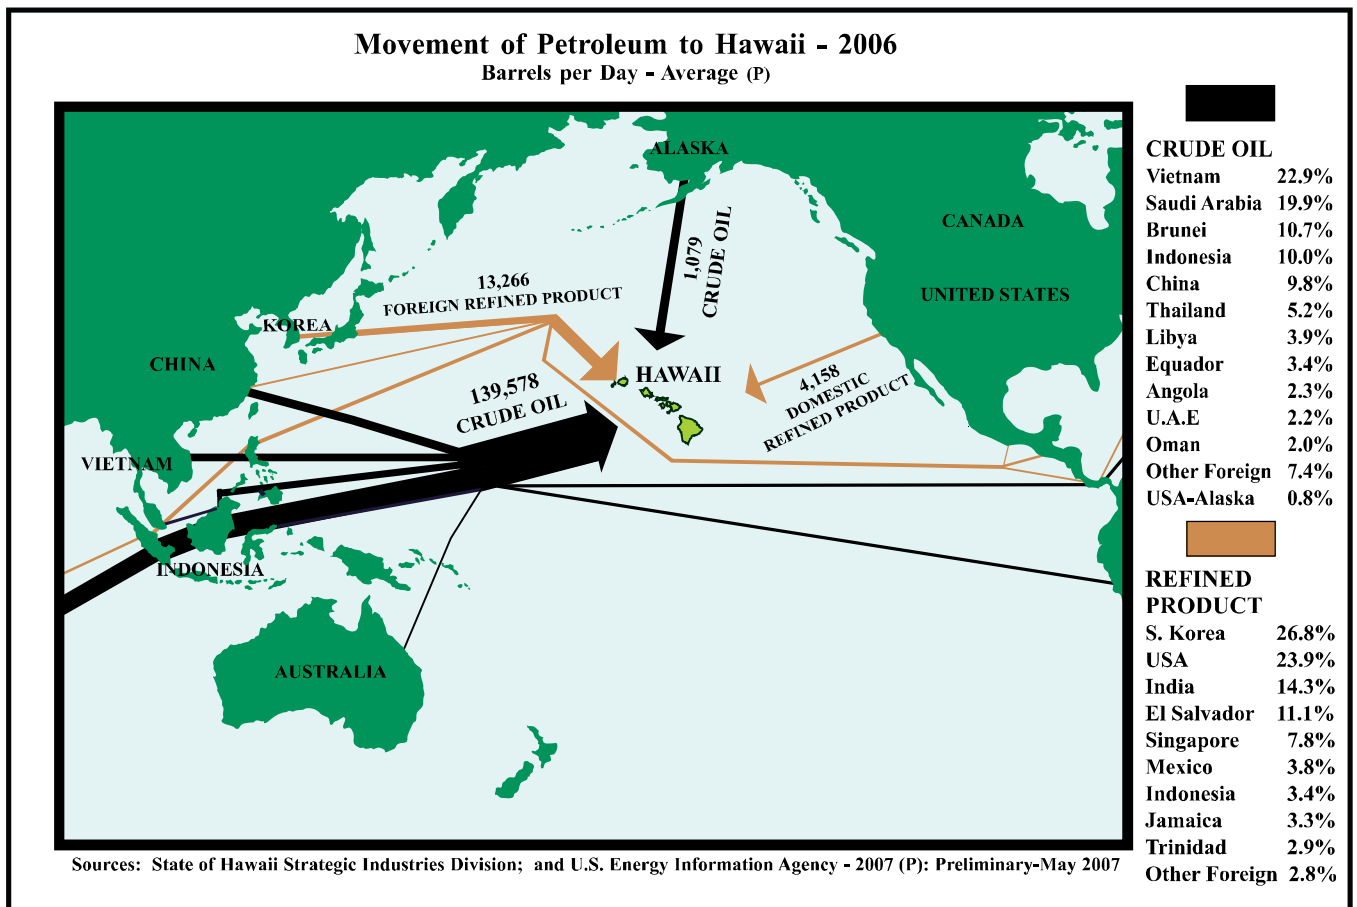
Movement of Petroleum to Hawaii - 2006
Barrels per Day - Average (P)

ALASKA
1,079 CRUDE OIL
CANADA
UNITED STATES
13,266 FOREIGN REFINED PRODUCT
KOREA
CHINA
HAWAII
139,578 CRUDE OIL
4,158 DOMESTIC REFINED PRODUCT
VIETNAM
INDONESIA
AUSTRALIA

CRUDE OIL

| | |
|---|---|
| Vietnam | 22.9% |
| Saudi Arabia | 19.9% |
| Brunei | 10.7% |
| Indonesia | 10.0% |
| China | 9.8% |
| Thailand | 5.2% |
| Libya | 3.9% |
| Equador | 3.4% |
| Angola | 2.3% |
| U.A.E | 2.2% |
| Oman | 2.0% |
| Other Foreign | 7.4% |
| USA-Alaska | 0.8% |

REFINED PRODUCT

| | |
|---|---|
| S. Korea | 26.8% |
| USA | 23.9% |
| India | 14.3% |
| El Salvador | 11.1% |
| Singapore | 7.8% |
| Mexico | 3.8% |
| Indonesia | 3.4% |
| Jamaica | 3.3% |
| Trinidad | 2.9% |
| Other Foreign | 2.8% |

Sources: State of Hawaii Strategic Industries Division; and U.S. Energy Information Agency - 2007 (P): Preliminary-May 2007